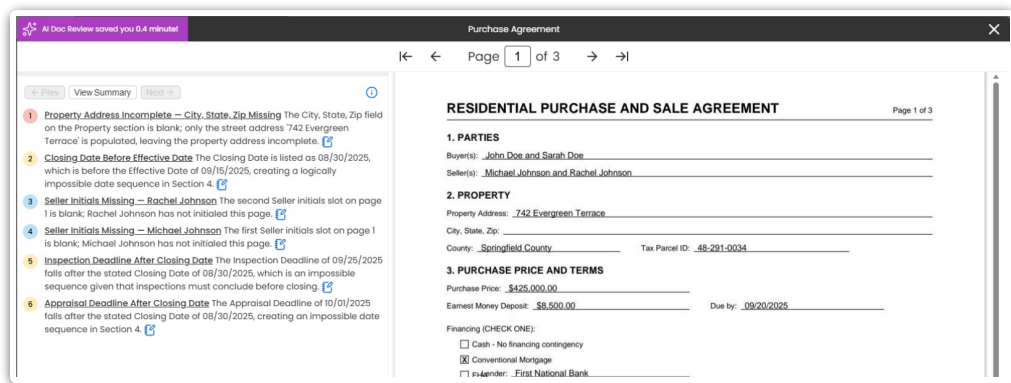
AI Doc Review saved you 0.4 minute!

Purchase Agreement

Page 1 of 3

← Prev View Summary Next →

1 Property Address Incomplete — City, State, Zip Missing The City, State, Zip field on the Property section is blank; only the street address '742 Evergreen Terrace' is populated, leaving the property address incomplete.

2 Closing Date Before Effective Date The Closing Date is listed as 08/30/2025, which is before the Effective Date of 09/15/2025, creating a logically impossible date sequence in Section 4.

3 Seller Initials Missing — Rachel Johnson The second Seller initials slot on page 1 is blank; Rachel Johnson has not initialed this page.

4 Seller Initials Missing — Michael Johnson The first Seller initials slot on page 1 is blank; Michael Johnson has not initialed this page.

5 Inspection Deadline After Closing Date The Inspection Deadline of 09/25/2025 falls after the stated Closing Date of 08/30/2025, which is an impossible sequence given that inspections must conclude before closing.

6 Appraisal Deadline After Closing Date The Appraisal Deadline of 10/01/2025 falls after the stated Closing Date of 08/30/2025, creating an impossible date sequence in Section 4.

RESIDENTIAL PURCHASE AND SALE AGREEMENT

Page 1 of 3

1. PARTIES

Buyer(s): John Doe and Sarah Doe

Seller(s): Michael Johnson and Rachel Johnson

2. PROPERTY

Property Address: 742 Evergreen Terrace

City, State, Zip:

County: Springfield County Tax Parcel ID: 48-291-0034

3. PURCHASE PRICE AND TERMS

Purchase Price: $425,000.00

Earnest Money Deposit: $8,500.00 Due by: 09/20/2025

Financing (CHECK ONE):

☐ Cash - No financing contingency

☒ Conventional Mortgage

☐ F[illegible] Lender: First National Bank